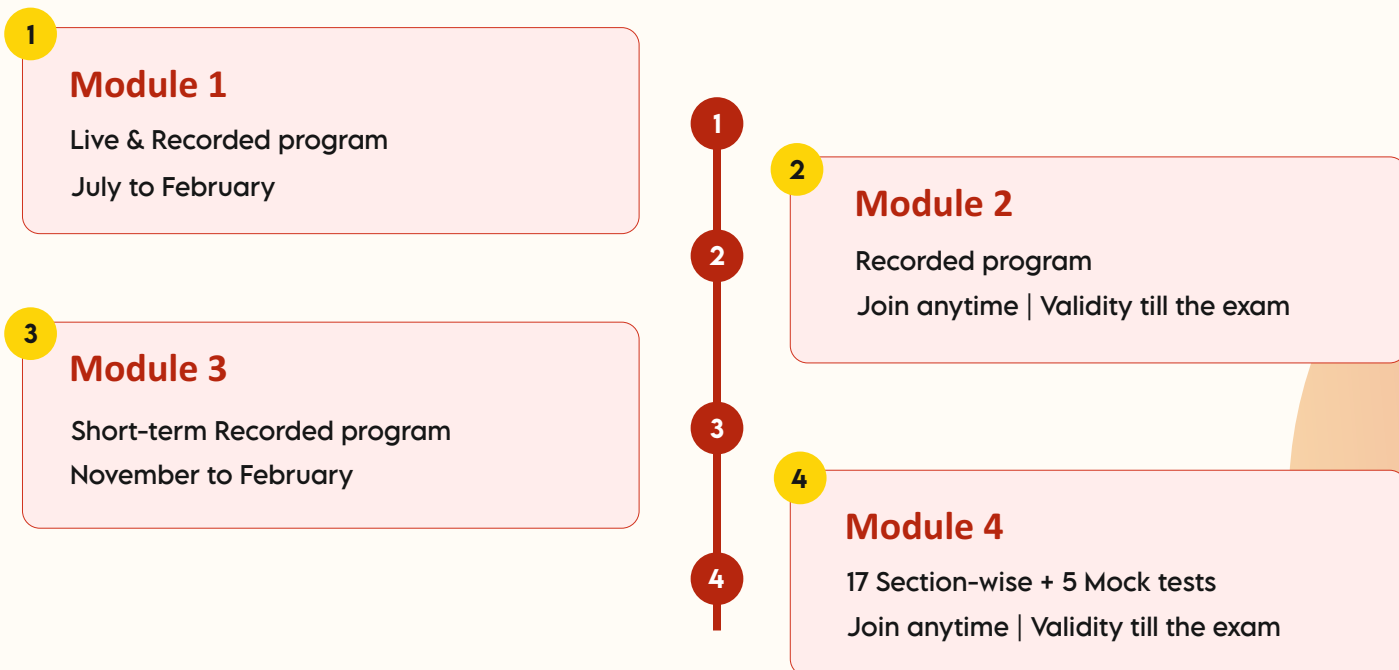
1

Module 1

Live & Recorded program

July to February

1

2

2

Module 2

Recorded program

Join anytime | Validity till the exam

3

Module 3

Short-term Recorded program

November to February

3

4

4

Module 4

17 Section-wise + 5 Mock tests

Join anytime | Validity till the exam